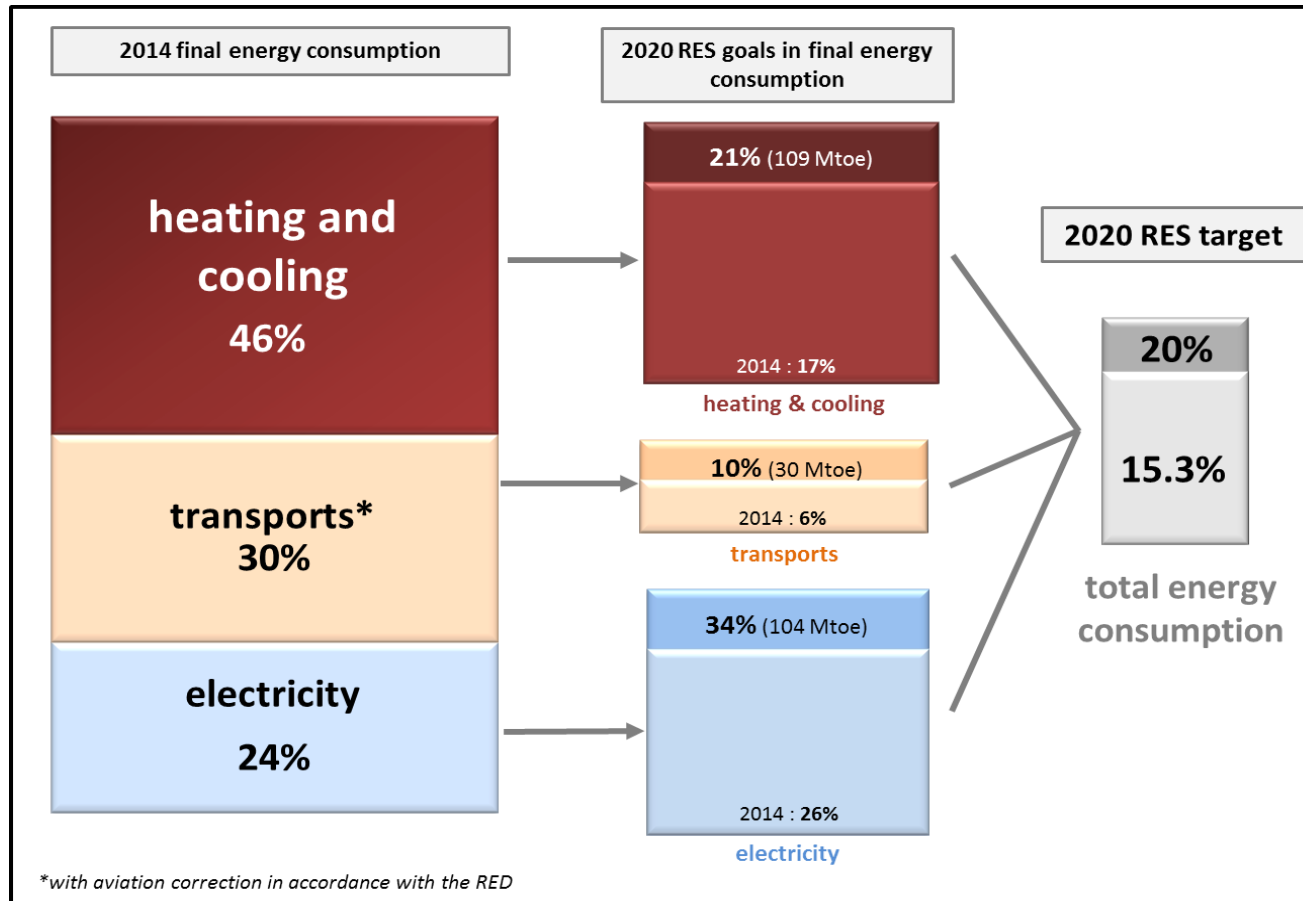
2014 final energy consumption

2020 RES goals in final energy consumption

heating and cooling
46%

21% (109 Mtoe)

2014 : 17%

heating & cooling

2020 RES target

20%

15.3%

total energy consumption

transports*
30%

10% (30 Mtoe)

2014 : 6%

transports

electricity
24%

34% (104 Mtoe)

2014 : 26%

electricity

*with aviation correction in accordance with the RED